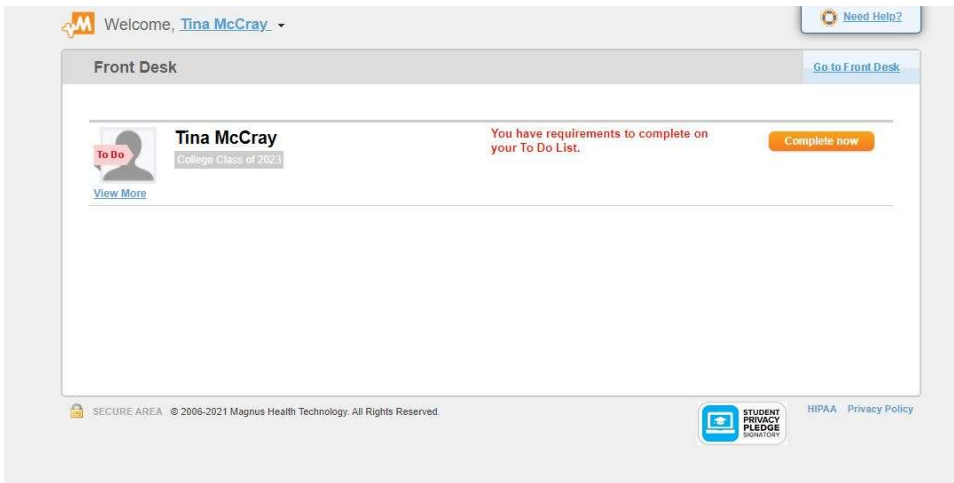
Welcome, Tina McCray

Need Help?

Front Desk

Go to Front Desk

To Do

Tina McCray

College Class of 2023

View More

You have requirements to complete on your To Do List.

Complete now

SECURE AREA © 2006-2021 Magnus Health Technology. All Rights Reserved.

STUDENT PRIVACY PLEDGE SIGNATORY

HIPAA Privacy Policy